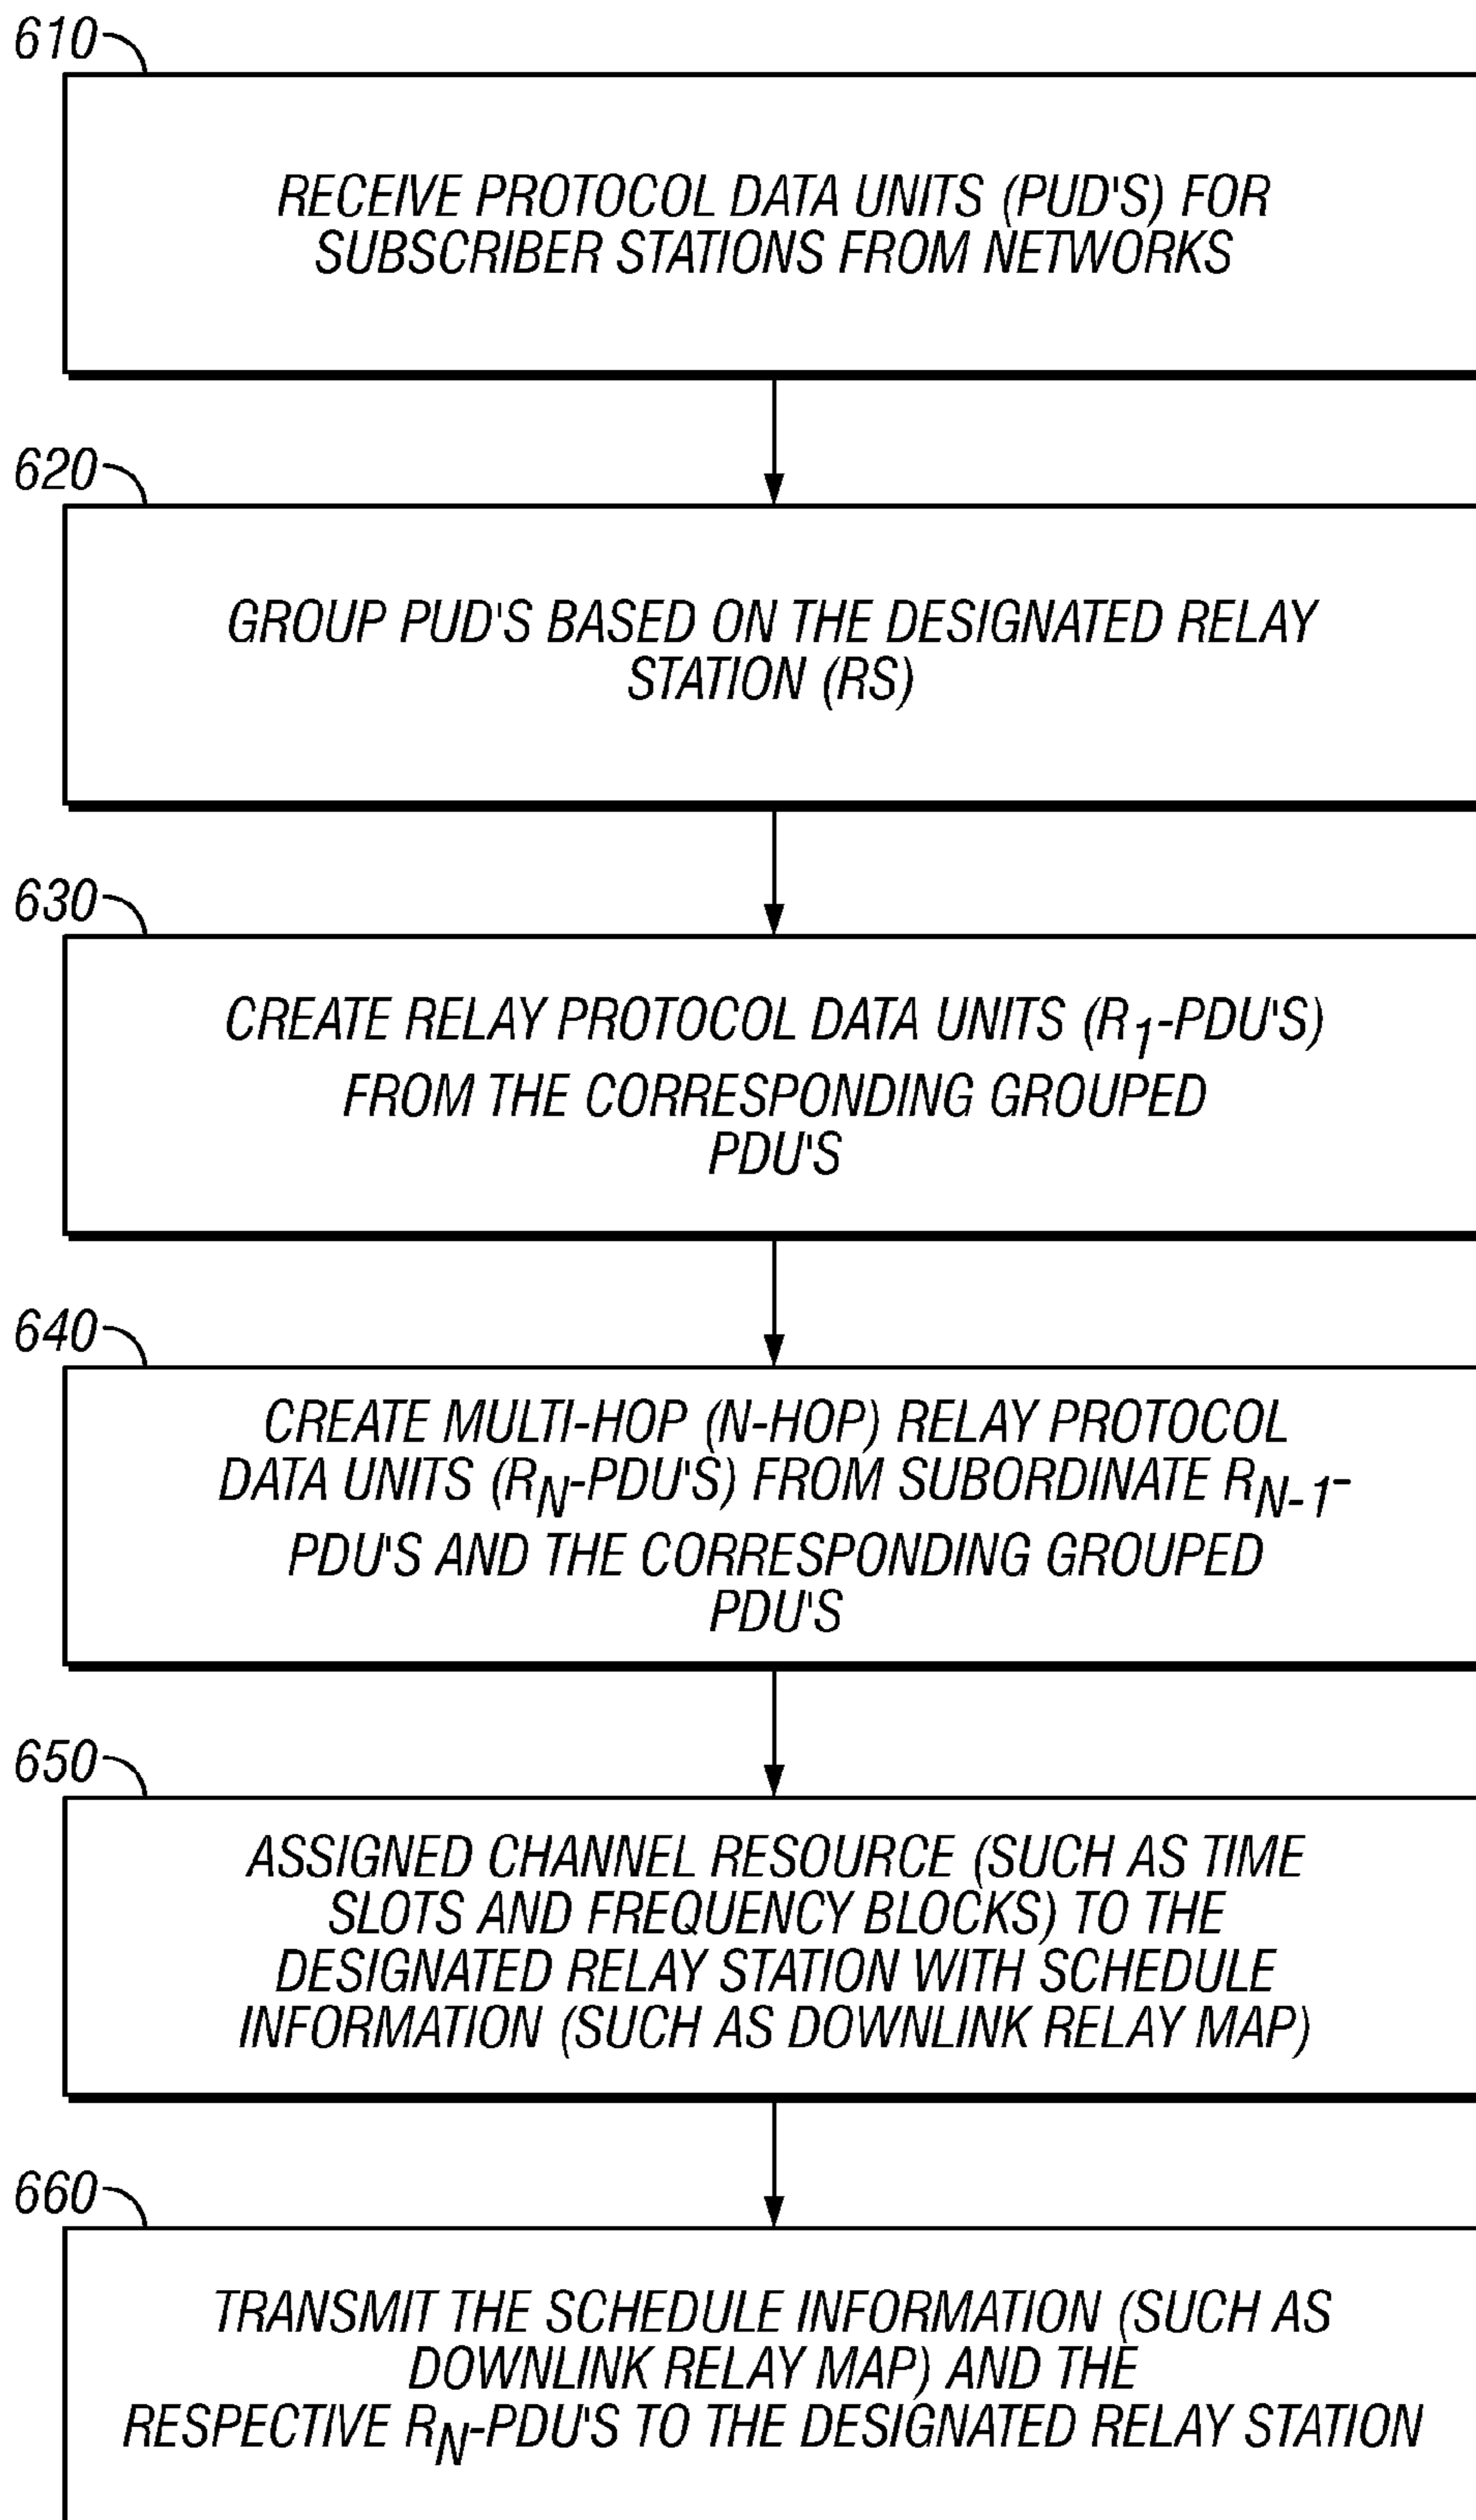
610

RECEIVE PROTOCOL DATA UNITS (PUD'S) FOR SUBSCRIBER STATIONS FROM NETWORKS

620

GROUP PUD'S BASED ON THE DESIGNATED RELAY STATION (RS)

630

CREATE RELAY PROTOCOL DATA UNITS ($R_1$-PDU'S) FROM THE CORRESPONDING GROUPED PDU'S

640

CREATE MULTI-HOP (N-HOP) RELAY PROTOCOL DATA UNITS ($R_N$-PDU'S) FROM SUBORDINATE $R_{N-1}$-PDU'S AND THE CORRESPONDING GROUPED PDU'S

650

ASSIGNED CHANNEL RESOURCE (SUCH AS TIME SLOTS AND FREQUENCY BLOCKS) TO THE DESIGNATED RELAY STATION WITH SCHEDULE INFORMATION (SUCH AS DOWNLINK RELAY MAP)

660

TRANSMIT THE SCHEDULE INFORMATION (SUCH AS DOWNLINK RELAY MAP) AND THE RESPECTIVE $R_N$-PDU'S TO THE DESIGNATED RELAY STATION